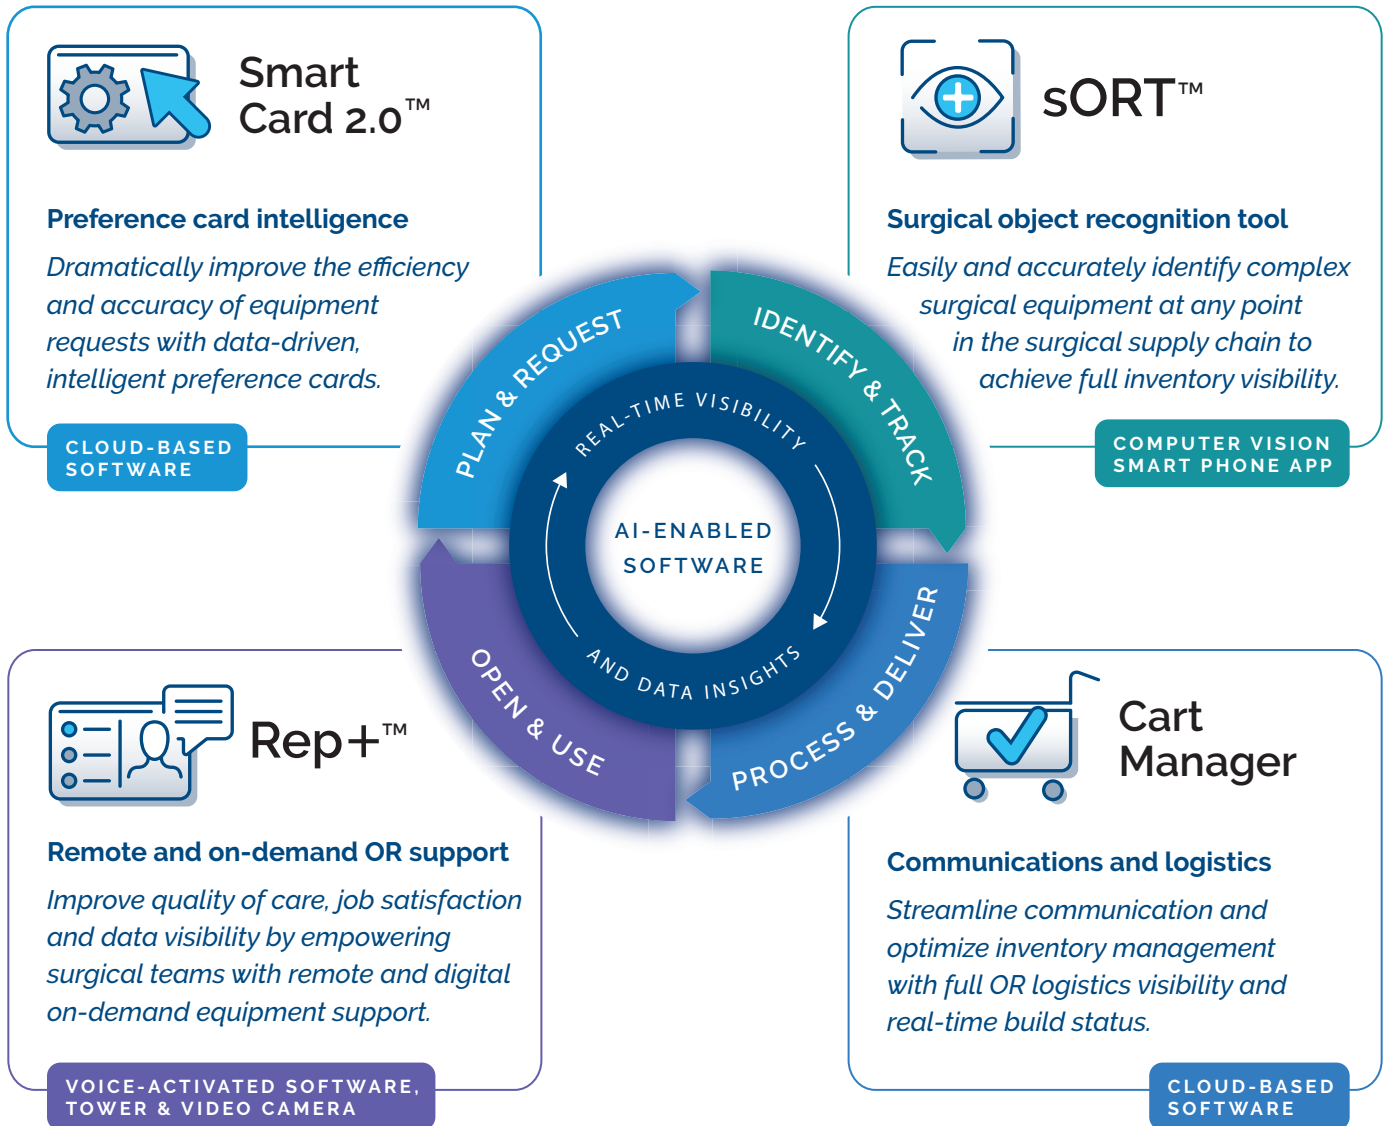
Smart Card 2.0™

Preference card intelligence

Dramatically improve the efficiency and accuracy of equipment requests with data-driven, intelligent preference cards.

CLOUD-BASED SOFTWARE

sORT™

Surgical object recognition tool

Easily and accurately identify complex surgical equipment at any point in the surgical supply chain to achieve full inventory visibility.

COMPUTER VISION SMART PHONE APP

PLAN & REQUEST

IDENTIFY & TRACK

REAL-TIME VISIBILITY

AI-ENABLED SOFTWARE

AND DATA INSIGHTS

OPEN & USE

PROCESS & DELIVER

Rep+™

Remote and on-demand OR support

Improve quality of care, job satisfaction and data visibility by empowering surgical teams with remote and digital on-demand equipment support.

VOICE-ACTIVATED SOFTWARE, TOWER & VIDEO CAMERA

Cart Manager

Communications and logistics

Streamline communication and optimize inventory management with full OR logistics visibility and real-time build status.

CLOUD-BASED SOFTWARE